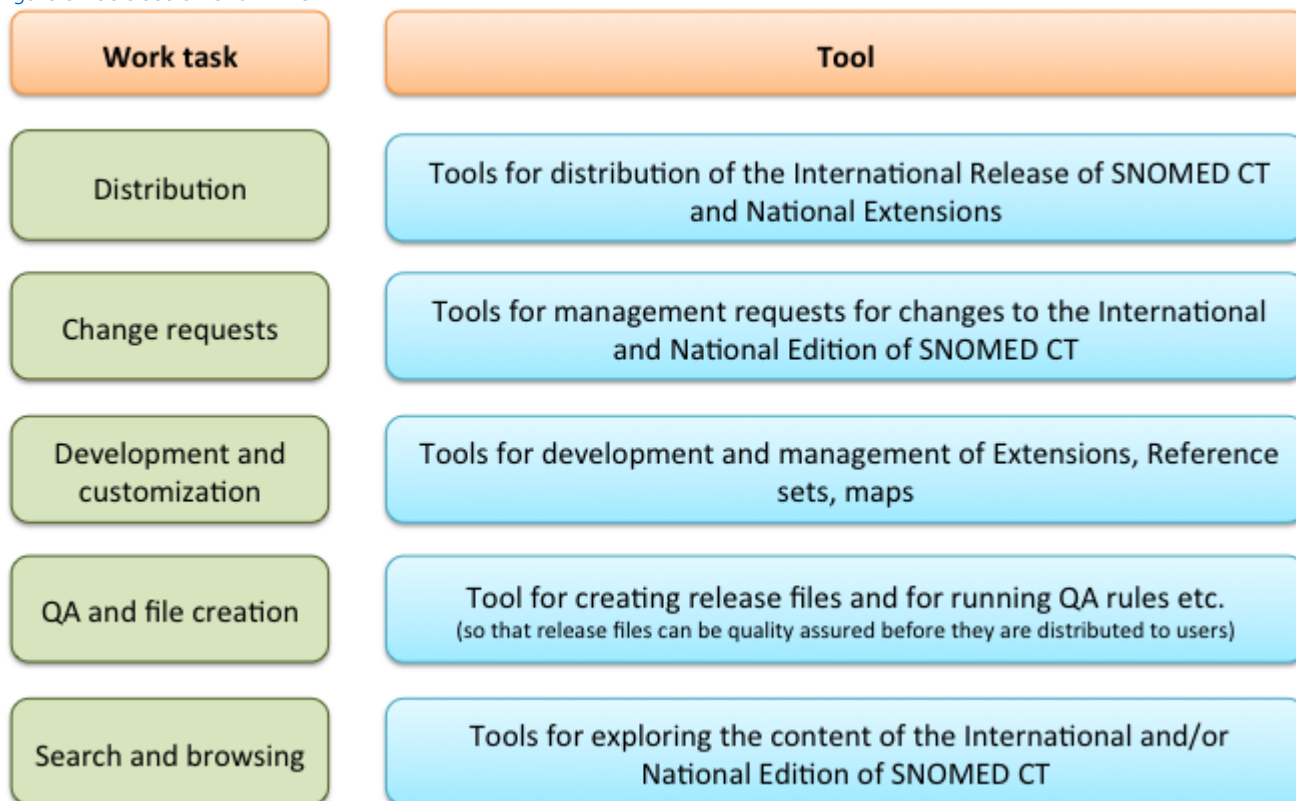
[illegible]

| Work task | Tool |
|---|---|
| Distribution | Tools for distribution of the International Release of SNOMED CT and National Extensions |
| Change requests | Tools for management requests for changes to the International and National Edition of SNOMED CT |
| Development and customization | Tools for development and management of Extensions, Reference sets, maps |
| QA and file creation | Tool for creating release files and for running QA rules etc. (so that release files can be quality assured before they are distributed to users) |
| Search and browsing | Tools for exploring the content of the International and/or National Edition of SNOMED CT |